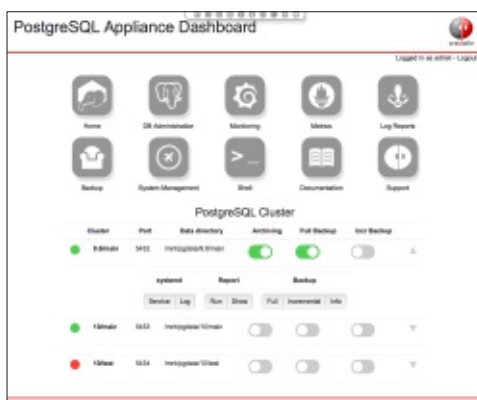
PostgreSQL Appliance Dashboard

Logged in as admin - Logout

Home

DB Administration

Monitoring

Metrics

Log Reports

Backup

System Management

Shell

Documentation

Support

PostgreSQL Cluster

| Cluster | Port | Data directory | Archiving | Full Backup | Incr Backup |
|---|---|---|---|---|---|
| 9.6/main | 5432 | /var/lib/postgresql/9.6/main | | | |
| 10/main | 5433 | /var/lib/postgresql/10/main | | | |
| 10/test | 5434 | /var/lib/postgresql/10/test | | | |

systemd

Service Log

Report

Run Show

Backup

Full Incremental Info